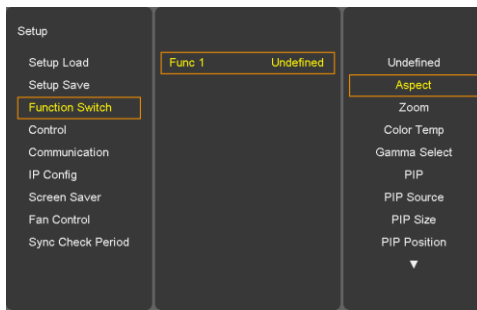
Setup

Setup Load
Setup Save
Function Switch
Control
Communication
IP Config
Screen Saver
Fan Control
Sync Check Period

Func 1 Undefined

Undefined
Aspect
Zoom
Color Temp
Gamma Select
PIP
PIP Source
PIP Size
PIP Position
▼